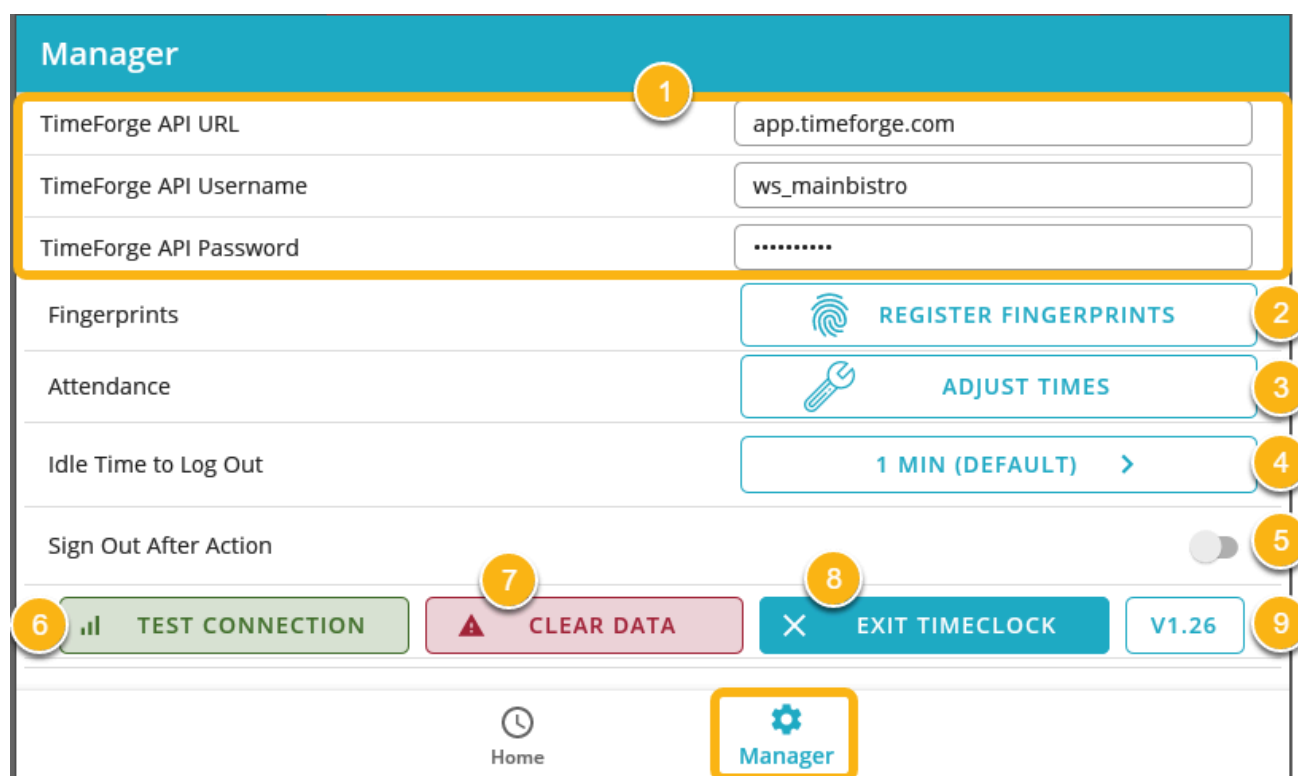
Manager

1

TimeForge API URL app.timeforge.com

TimeForge API Username ws_mainbistro

TimeForge API Password ••••••••••

Fingerprints REGISTER FINGERPRINTS 2

Attendance ADJUST TIMES 3

Idle Time to Log Out 1 MIN (DEFAULT) > 4

Sign Out After Action 5

7 8

6 TEST CONNECTION CLEAR DATA × EXIT TIMECLOCK V1.26 9

Home Manager